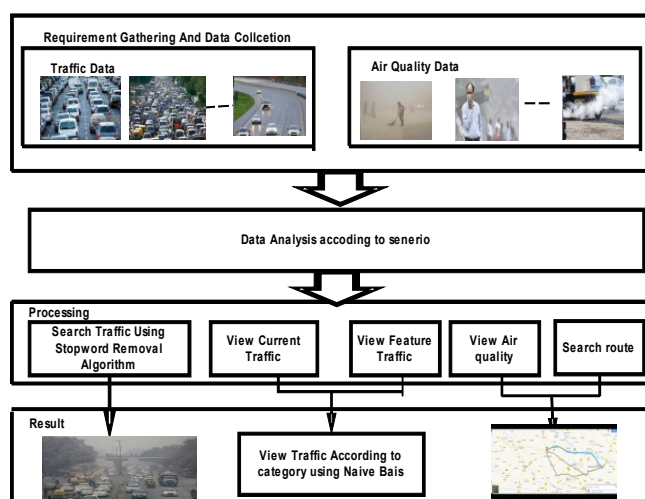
Requirement Gathering And Data Collcetion

Traffic Data

Air Quality Data

Data Analysis accoding to senerio

Processing

Search Traffic Using Stopword Removal Algorithm

View Current Traffic

View Feature Traffic

View Air quality

Search route

Result

View Traffic According to category using Naive Bais